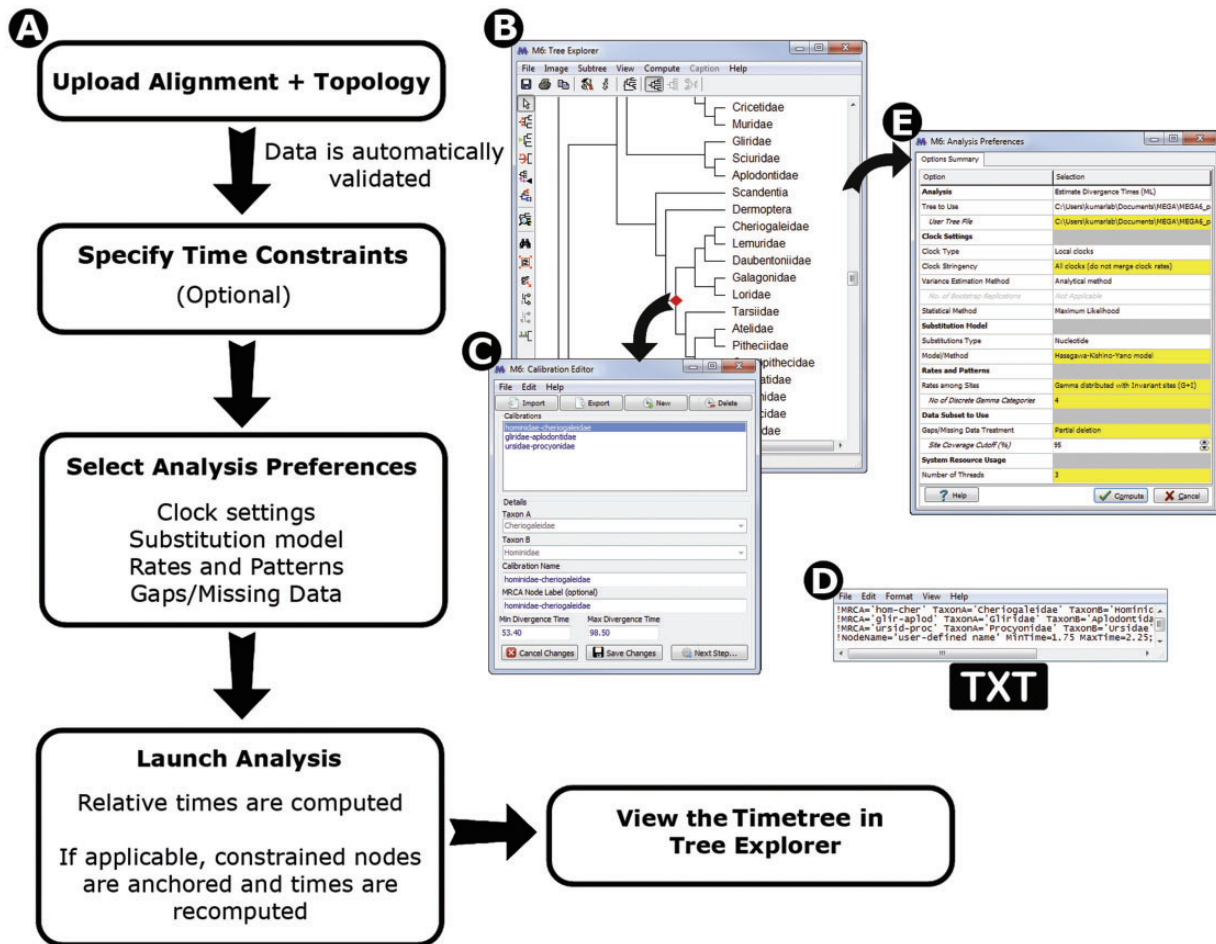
A

Upload Alignment + Topology

Data is automatically validated

Specify Time Constraints
(Optional)

Select Analysis Preferences
Clock settings
Substitution model
Rates and Patterns
Gaps/Missing Data

Launch Analysis
Relative times are computed
If applicable, constrained nodes are anchored and times are recomputed

View the Timetree in Tree Explorer

B

M6: Tree Explorer
File Image Subtree View Compute Caption Help

Cricetidae
Muridae
Gliridae
Sciuridae
Aplodontidae
Scandentia
Dermoptera
Cheriogaleidae
Lemuridae
Daubentoniidae
Galagonidae
Loridae
Tarsiidae
Atelidae
Pitheciidae
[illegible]pithecidae
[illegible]atidae
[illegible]nidae
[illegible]cidae
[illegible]dae

C

M6: Calibration Editor
File Edit Help
Import Export New Delete
Calibrations
hominidae-cheriogaleidae
gliridae-aplodontidae
ursidae-procyonidae
Details
Taxon A
Cheriogaleidae
Taxon B
Hominidae
Calibration Name
hominidae-cheriogaleidae
MRCA Node Label (optional)
hominidae-cheriogaleidae
Min Divergence Time
53.40
Max Divergence Time
98.50
Cancel Changes Save Changes Next Step...

E

M6: Analysis Preferences
Options Summary

| Option | Selection |
|---|---|
| Analysis | Estimate Divergence Times (ML) |
| Tree to Use | C:\Users\kumarlab\Documents\MEGA\MEGA6_p |
| User Tree File | C:\Users\kumarlab\Documents\MEGA\MEGA6_p |
| Clock Settings | |
| Clock Type | Local clocks |
| Clock Stringency | All clocks (do not merge clock rates) |
| Variance Estimation Method | Analytical method |
| No. of Bootstrap Replications | Not Applicable |
| Statistical Method | Maximum Likelihood |
| Substitution Model | |
| Substitutions Type | Nucleotide |
| Model/Method | Hasegawa-Kishino-Yano model |
| Rates and Patterns | |
| Rates among Sites | Gamma distributed with Invariant sites (G+I) |
| No of Discrete Gamma Categories | 4 |
| Data Subset to Use | |
| Gaps/Missing Data Treatment | Partial deletion |
| Site Coverage Cutoff (%) | 95 |
| System Resource Usage | |
| Number of Threads | 3 |

Help Compute Cancel

D

File Edit Format View Help
!MRCA='hom-cher' TaxonA='Cheriogaleidae' TaxonB='Hominic
!MRCA='glir-aplod' TaxonA='Gliridae' TaxonB='Aplodontida
!MRCA='ursid-proc' TaxonA='Procyonidae' TaxonB='Ursidae'
!NodeName='user-defined name' MinTime=1.75 MaxTime=2.25;

TXT